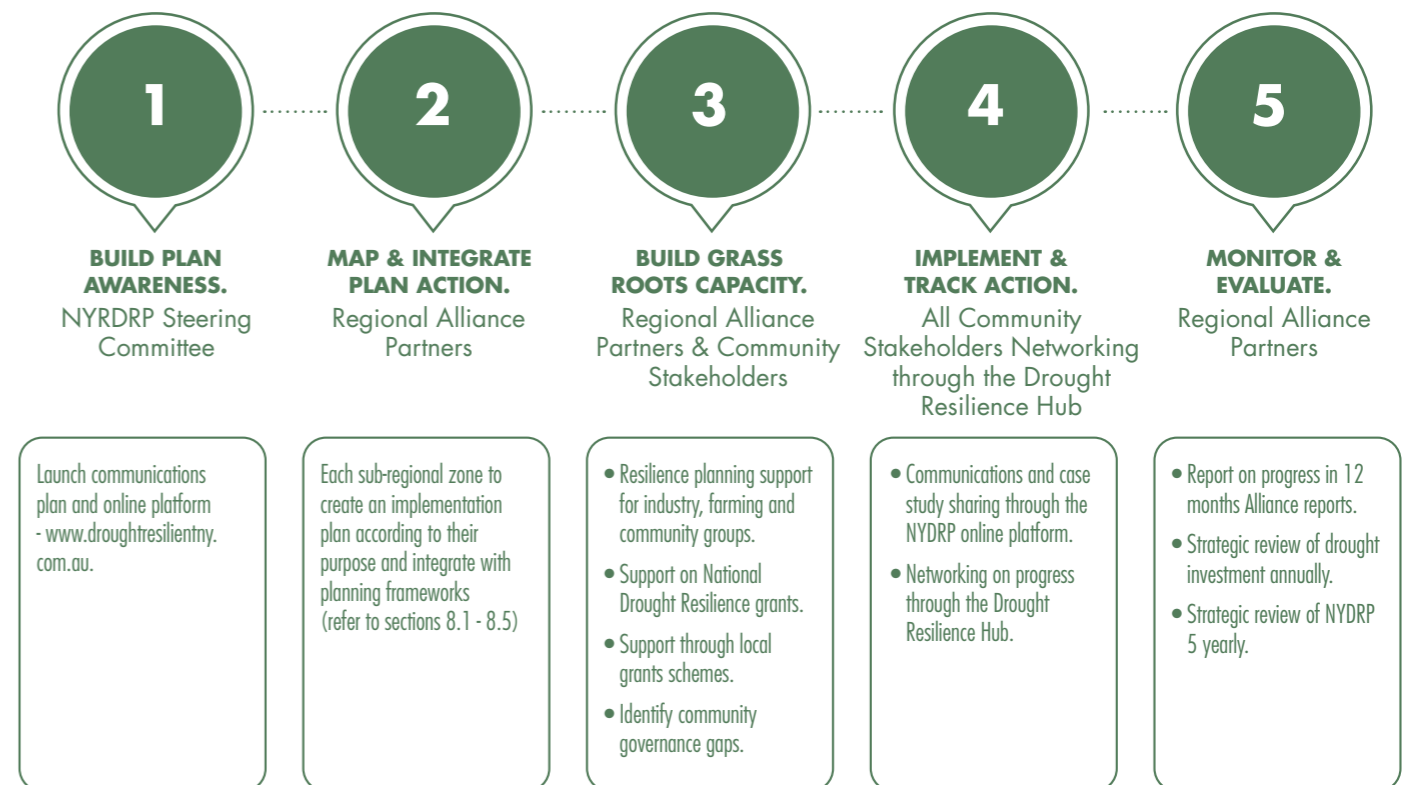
1

BUILD PLAN AWARENESS.
NYRDRP Steering Committee

Launch communications plan and online platform - www.droughtresilientny.com.au.

2

MAP & INTEGRATE PLAN ACTION.
Regional Alliance Partners

Each sub-regional zone to create an implementation plan according to their purpose and integrate with planning frameworks (refer to sections 8.1 - 8.5)

3

BUILD GRASS ROOTS CAPACITY.
Regional Alliance Partners & Community Stakeholders

• Resilience planning support for industry, farming and community groups.
• Support on National Drought Resilience grants.
• Support through local grants schemes.
• Identify community governance gaps.

4

IMPLEMENT & TRACK ACTION.
All Community Stakeholders Networking through the Drought Resilience Hub

• Communications and case study sharing through the NYDRP online platform.
• Networking on progress through the Drought Resilience Hub.

5

MONITOR & EVALUATE.
Regional Alliance Partners

• Report on progress in 12 months Alliance reports.
• Strategic review of drought investment annually.
• Strategic review of NYDRP 5 yearly.